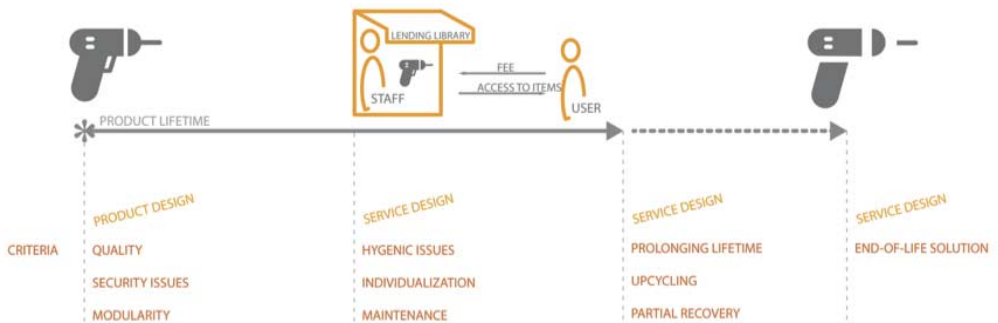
LENDING LIBRARY

STAFF

FEE

ACCESS TO ITEMS

USER

PRODUCT LIFETIME

PRODUCT DESIGN

SERVICE DESIGN

SERVICE DESIGN

SERVICE DESIGN

CRITERIA

QUALITY

SECURITY ISSUES

MODULARITY

HYGENIC ISSUES

INDIVIDUALIZATION

MAINTENANCE

PROLONGING LIFETIME

UPCYCLING

PARTIAL RECOVERY

END-OF-LIFE SOLUTION